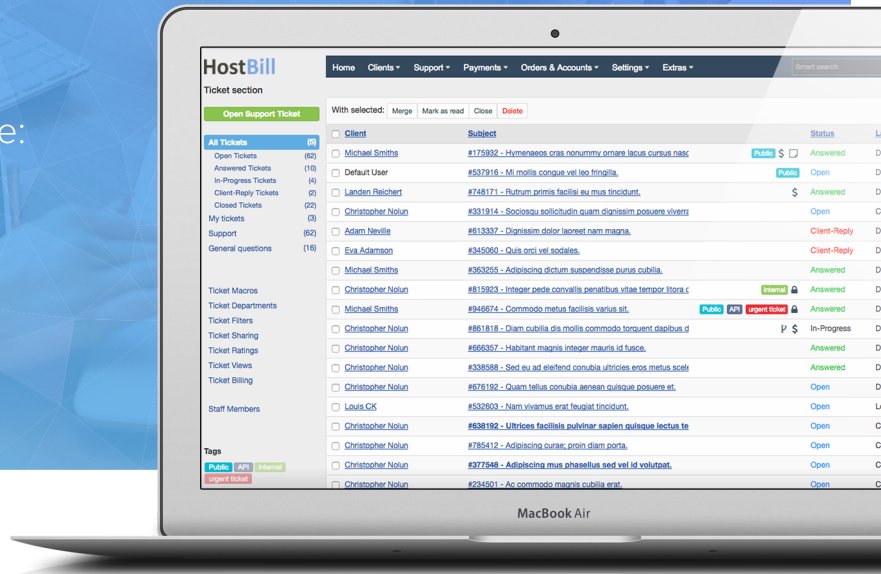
e:

HostBill

Home Clients ▾ Support ▾ Payments ▾ Orders & Accounts ▾ Settings ▾ Extras ▾ Smart search

Ticket section

Open Support Ticket

All Tickets (5)
Open Tickets (62)
Answered Tickets (10)
In-Progress Tickets (4)
Client-Reply Tickets (2)
Closed Tickets (22)
My tickets (3)
Support (62)
General questions (16)

Ticket Macros
Ticket Departments
Ticket Filters
Ticket Sharing
Ticket Ratings
Ticket Views
Ticket Billing

Staff Members

Tags
Public API internal urgent ticket

With selected: Merge Mark as read Close Delete

| | Client | Subject | | Status | L |
|---|---|---|---|---|---|
| | Michael Smiths | #175932 - Hymenaeos cras nonummy ornare lacus cursus nasc | Public $ | Answered | D |
| | Default User | #537916 - Mi mollis congue vel leo fringilla. | Public | Open | D |
| | Landen Reichert | #748171 - Rutrum primis facilisi eu mus tincidunt. | $ | Answered | D |
| | Christopher Nolun | #331914 - Sociosqu sollicitudin quam dignissim posuere viverra | | Open | C |
| | Adam Neville | #613337 - Dignissim dolor laoreet nam magna. | | Client-Reply | D |
| | Eva Adamson | #345060 - Quis orci vel sodales. | | Client-Reply | D |
| | Michael Smiths | #363255 - Adipiscing dictum suspendisse purus cubilia. | | Answered | D |
| | Christopher Nolun | #815923 - Integer pede convallis penatibus vitae tempor litora c | internal | Answered | D |
| | Michael Smiths | #946674 - Commodo metus facilisis varius sit. | Public API urgent ticket | Answered | D |
| | Christopher Nolun | #861818 - Diam cubilia dis mollis commodo torquent dapibus d | $ | In-Progress | D |
| | Christopher Nolun | #666357 - Habitant magnis integer mauris id fusce. | | Answered | D |
| | Christopher Nolun | #338588 - Sed eu ad eleifend conubia ultricies eros metus scele | | Answered | D |
| | Christopher Nolun | #676192 - Quam tellus conubia aenean quisque posuere et. | | Open | D |
| | Louis CK | #532603 - Nam vivamus erat feugiat tincidunt. | | Open | L |
| | Christopher Nolun | #638192 - Ultrices facilisis pulvinar sapien quisque lectus te | | Open | C |
| | Christopher Nolun | #785412 - Adipiscing curae; proin diam porta. | | Open | C |
| | Christopher Nolun | #377548 - Adipiscing mus phasellus sed vel id volutpat. | | Open | C |
| | Christopher Nolun | #234501 - Ac commodo magnis cubilia erat. | | Open | D |

MacBook Air